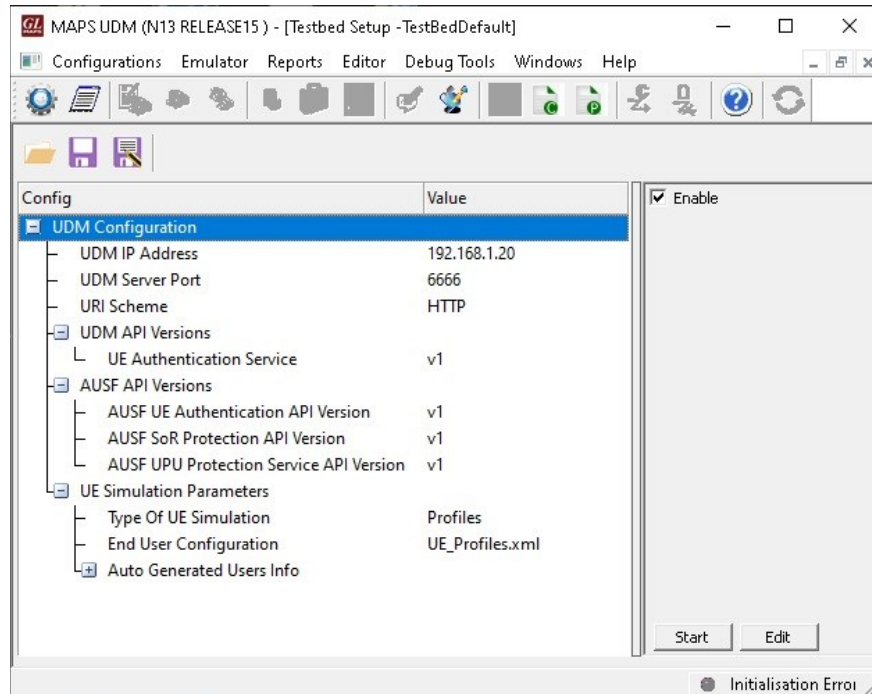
GL MAPS UDM (N13 RELEASE15 ) - [Testbed Setup -TestBedDefault]

Configurations Emulator Reports Editor Debug Tools Windows Help

| Config | Value |
|---|---|
| UDM Configuration | |
| UDM IP Address | 192.168.1.20 |
| UDM Server Port | 6666 |
| URI Scheme | HTTP |
| UDM API Versions | |
| UE Authentication Service | v1 |
| AUSF API Versions | |
| AUSF UE Authentication API Version | v1 |
| AUSF SoR Protection API Version | v1 |
| AUSF UPU Protection Service API Version | v1 |
| UE Simulation Parameters | |
| Type Of UE Simulation | Profiles |
| End User Configuration | UE_Profiles.xml |
| Auto Generated Users Info | |

Enable

Start Edit

Initialisation Error